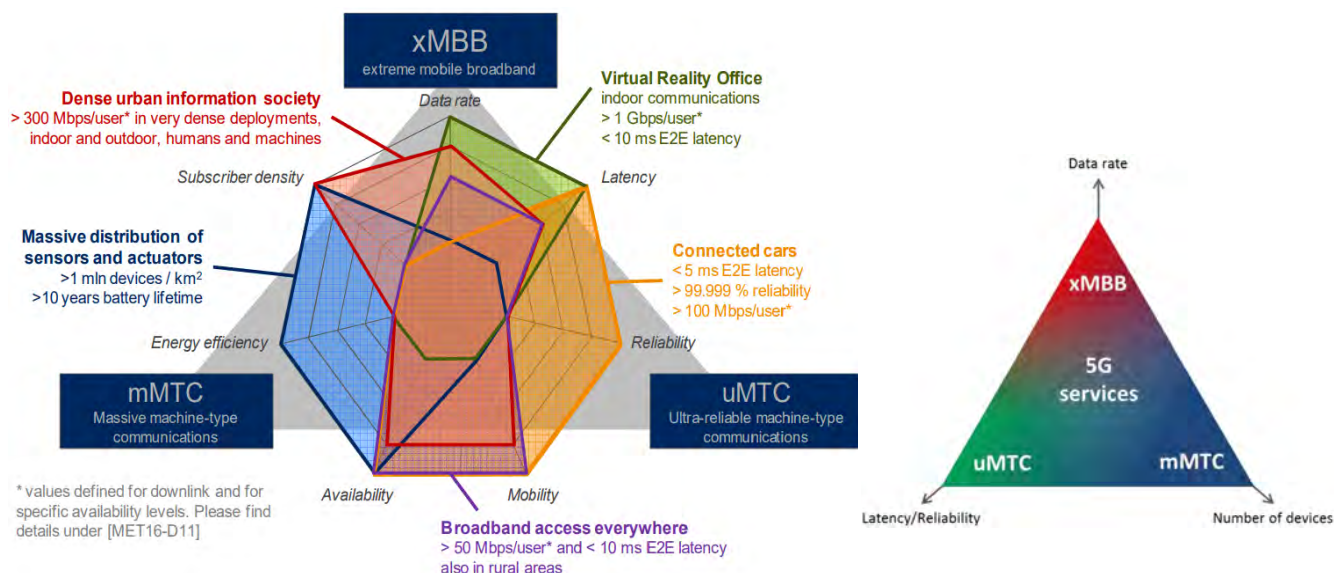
xMBB
extreme mobile broadband

Data rate

Dense urban information society
> 300 Mbps/user* in very dense deployments, indoor and outdoor, humans and machines

Virtual Reality Office
indoor communications
> 1 Gbps/user*
< 10 ms E2E latency

Subscriber density

Latency

Massive distribution of sensors and actuators
>1 mln devices / km$^2$
>10 years battery lifetime

Connected cars
< 5 ms E2E latency
> 99.999 % reliability
> 100 Mbps/user*

Energy efficiency

Reliability

mMTC
Massive machine-type communications

uMTC
Ultra-reliable machine-type communications

* values defined for downlink and for specific availability levels. Please find details under [MET16-D11]

Availability

Mobility

Broadband access everywhere
> 50 Mbps/user* and < 10 ms E2E latency also in rural areas

Data rate

xMBB

5G services

uMTC

mMTC

Latency/Reliability

Number of devices